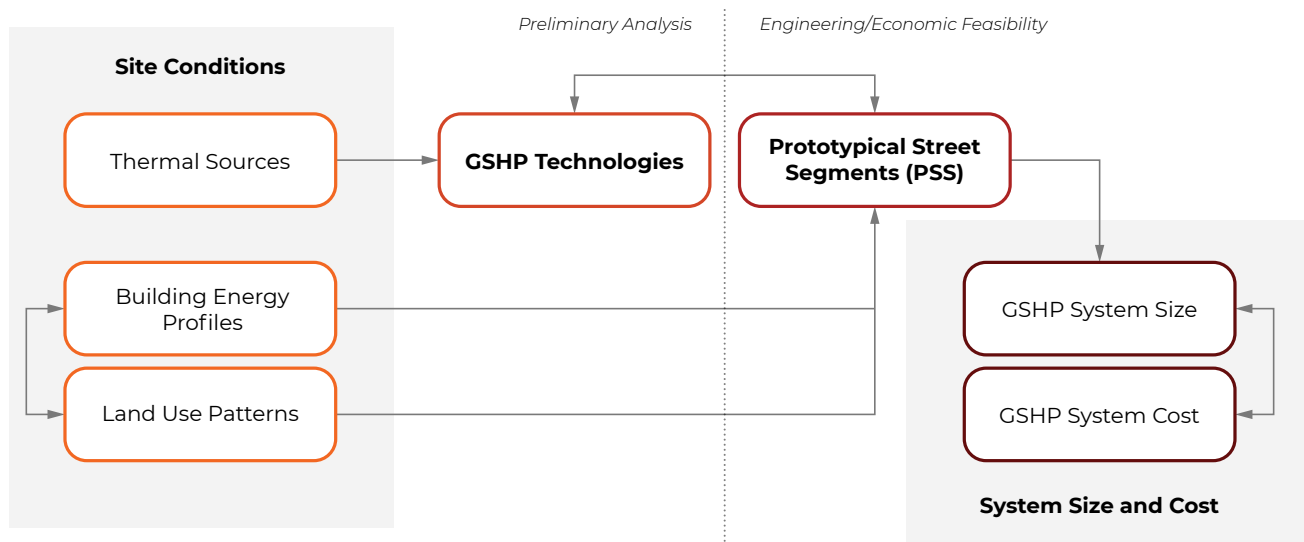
Preliminary Analysis

Engineering/Economic Feasibility

Site Conditions

Thermal Sources

Building Energy Profiles

Land Use Patterns

GSHP Technologies

Prototypical Street Segments (PSS)

GSHP System Size

GSHP System Cost

System Size and Cost